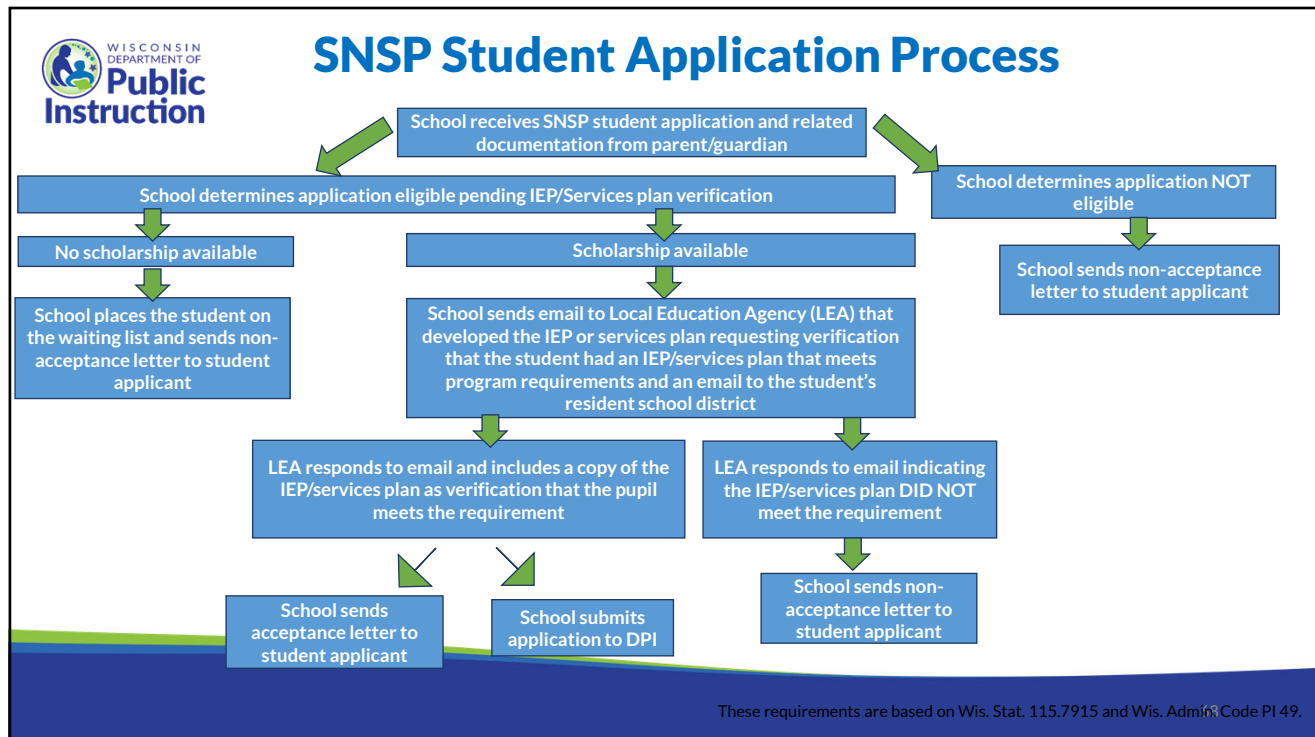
WISCONSIN DEPARTMENT OF Public Instruction

SNSP Student Application Process

School receives SNSP student application and related documentation from parent/guardian

School determines application eligible pending IEP/Services plan verification

School determines application NOT eligible

School sends non-acceptance letter to student applicant

No scholarship available

School places the student on the waiting list and sends non-acceptance letter to student applicant

Scholarship available

School sends email to Local Education Agency (LEA) that developed the IEP or services plan requesting verification that the student had an IEP/services plan that meets program requirements and an email to the student's resident school district

LEA responds to email and includes a copy of the IEP/services plan as verification that the pupil meets the requirement

LEA responds to email indicating the IEP/services plan DID NOT meet the requirement

School sends non-acceptance letter to student applicant

School sends acceptance letter to student applicant

School submits application to DPI

These requirements are based on Wis. Stat. 115.7915 and Wis. Admin. Code PI 49.

68